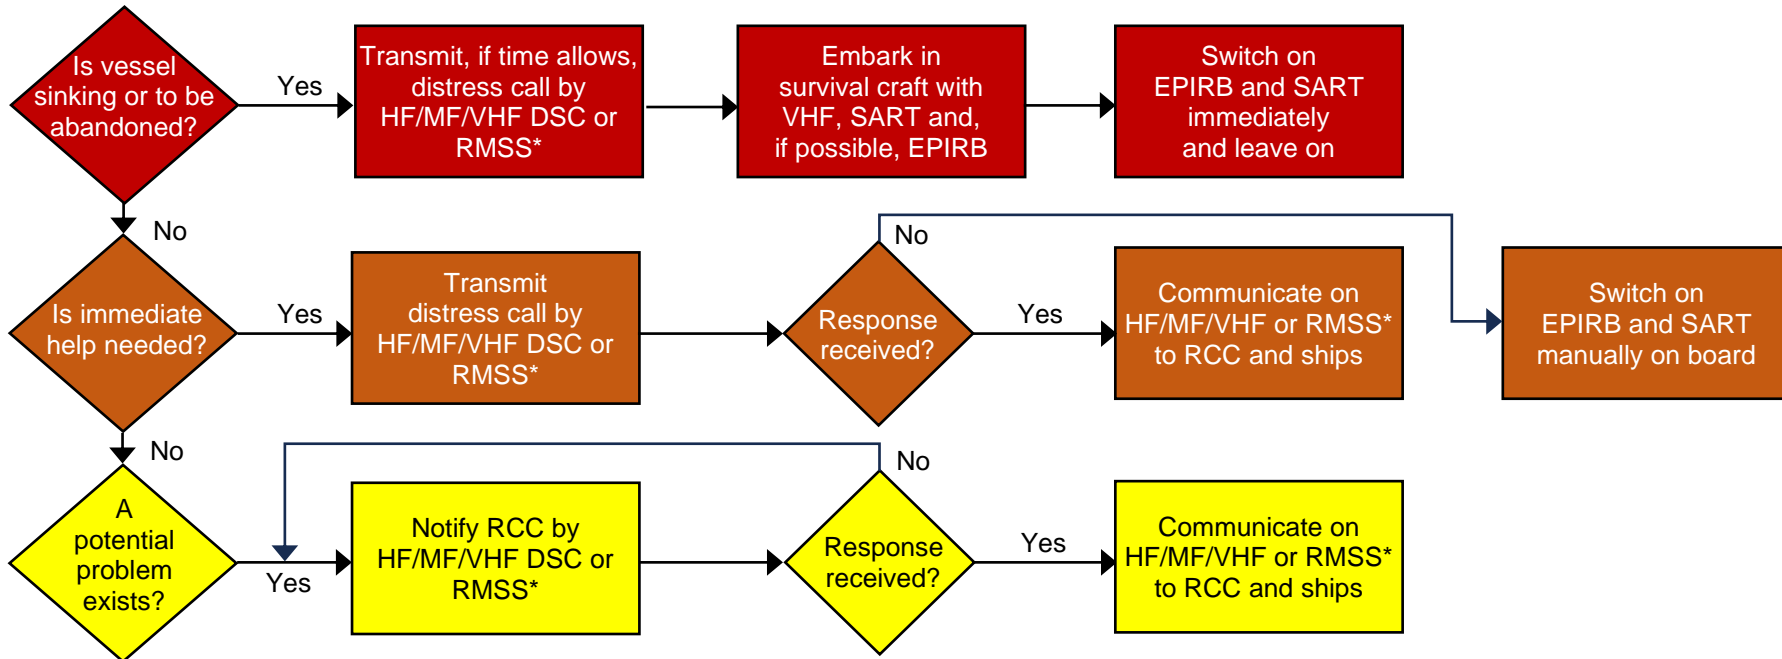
Is vessel sinking or to be abandoned?

Yes

Transmit, if time allows, distress call by HF/MF/VHF DSC or RMSS*

Embark in survival craft with VHF, SART and, if possible, EPIRB

Switch on EPIRB and SART immediately and leave on

No

Is immediate help needed?

Yes

Transmit distress call by HF/MF/VHF DSC or RMSS*

No

Response received?

Yes

Communicate on HF/MF/VHF or RMSS* to RCC and ships

Switch on EPIRB and SART manually on board

No

A potential problem exists?

Yes

Notify RCC by HF/MF/VHF DSC or RMSS*

No

Response received?

Yes

Communicate on HF/MF/VHF or RMSS* to RCC and ships